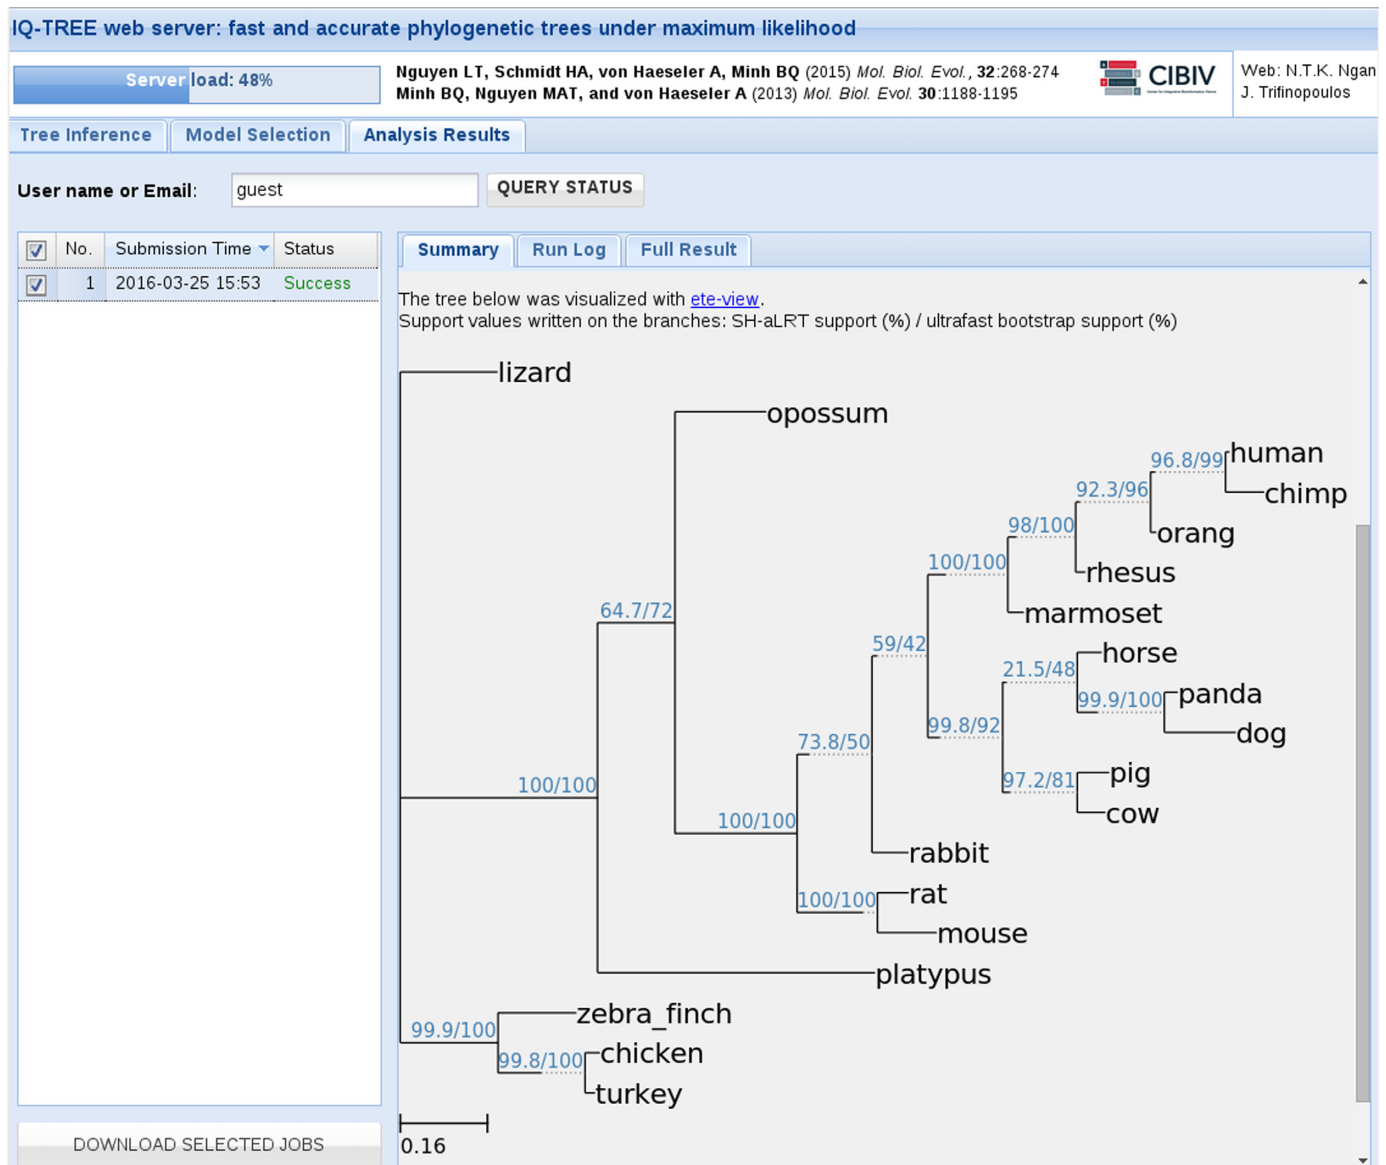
IQ-TREE web server: fast and accurate phylogenetic trees under maximum likelihood

Server load: 48%

Nguyen LT, Schmidt HA, von Haeseler A, Minh BQ (2015) *Mol. Biol. Evol.*, **32**:268-274
Minh BQ, Nguyen MAT, and von Haeseler A (2013) *Mol. Biol. Evol.* **30**:1188-1195

CIBIV

Web: N.T.K. Ngan
J. Trifinopoulos

Tree Inference | Model Selection | Analysis Results

User name or Email: guest QUERY STATUS

| ☑ | No. | Submission Time | Status |
|---|---|---|---|
| ☑ | 1 | 2016-03-25 15:53 | Success |

DOWNLOAD SELECTED JOBS

Summary | Run Log | Full Result

The tree below was visualized with ete-view.
Support values written on the branches: SH-aLRT support (%) / ultrafast bootstrap support (%)

lizard
opossum
96.8/99 human
chimp
92.3/96
orang
98/100
rhesus
100/100
marmoset
59/42
horse
21.5/48
panda
99.9/100
dog
64.7/72
99.8/92
73.8/50
97.2/81 pig
cow
100/100
100/100
rabbit
100/100 rat
mouse
platypus
zebra_finch
99.9/100
99.8/100 chicken
turkey

0.16